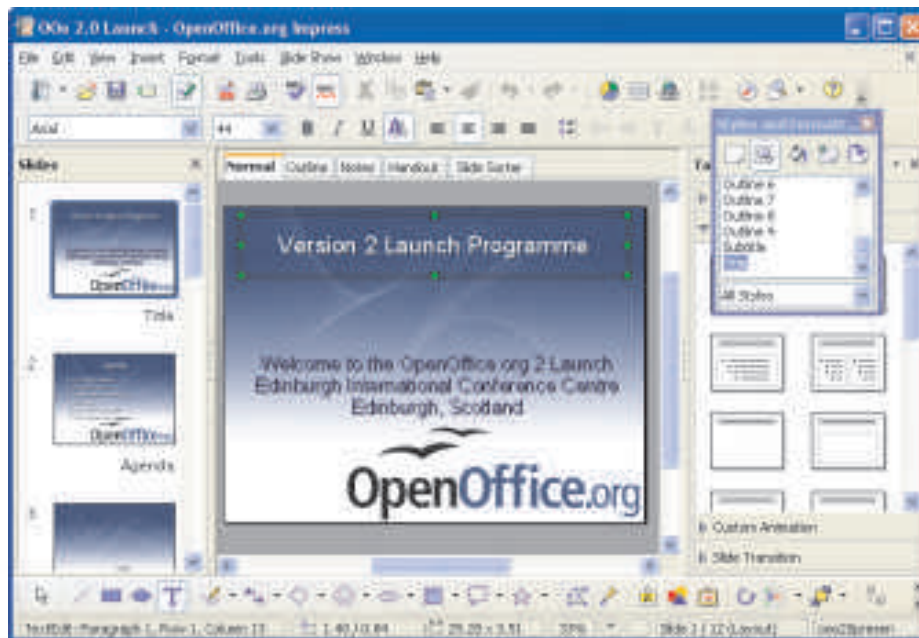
OOo 2.0 Launch - OpenOffice.org Impress

File Edit View Insert Format Tools Slide Show Window Help

Arial 44

Slides

Normal Outline Notes Handout Slide Sorter

Styles and Formatting

Outline 6
Outline 7
Outline 8
Outline 9
Subtitle
Title

All Styles

Title

Agenda

Version 2 Launch Programme

Welcome to the OpenOffice.org 2 Launch
Edinburgh International Conference Centre
Edinburgh, Scotland

OpenOffice.org

Custom Animation

Slide Transition

TextEdit: Paragraph 1, Row 1, Column 11 1.40 / 0.84 25.20 x 3.51 55% Slide 1 / 12 (Layout) ooo2banner